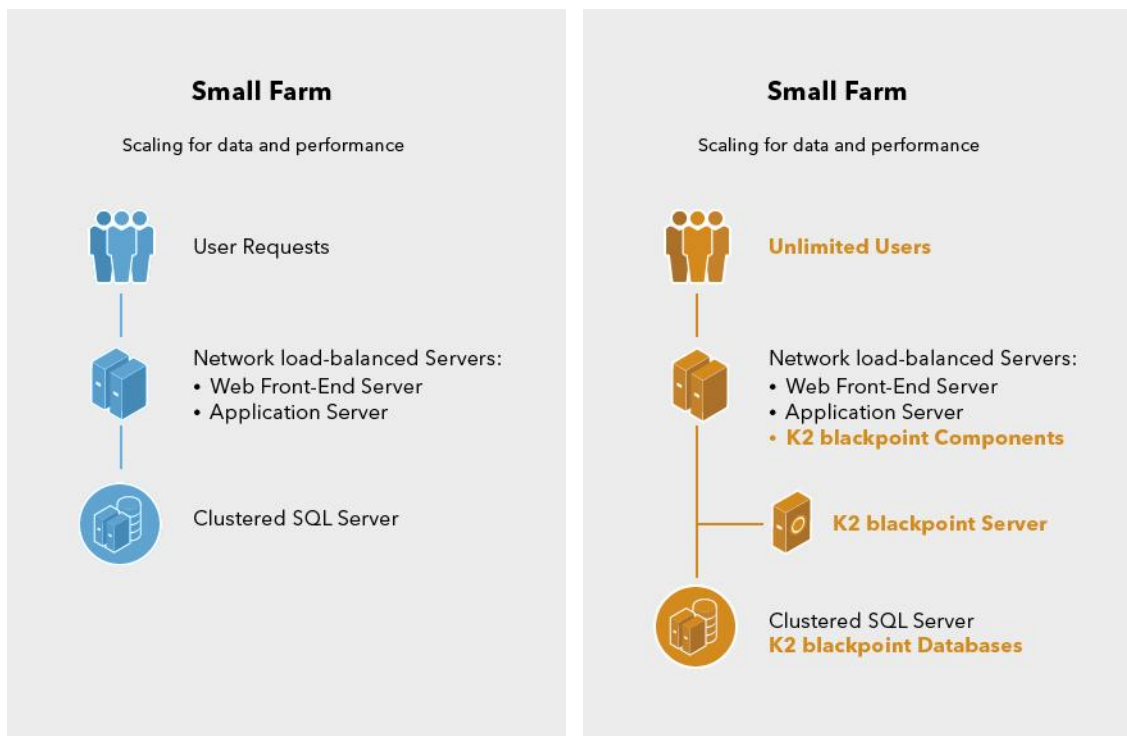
Small Farm

Scaling for data and performance

User Requests

Network load-balanced Servers:
• Web Front-End Server
• Application Server

Clustered SQL Server

Small Farm

Scaling for data and performance

Unlimited Users

Network load-balanced Servers:
• Web Front-End Server
• Application Server
• K2 blackpoint Components

K2 blackpoint Server

Clustered SQL Server
K2 blackpoint Databases